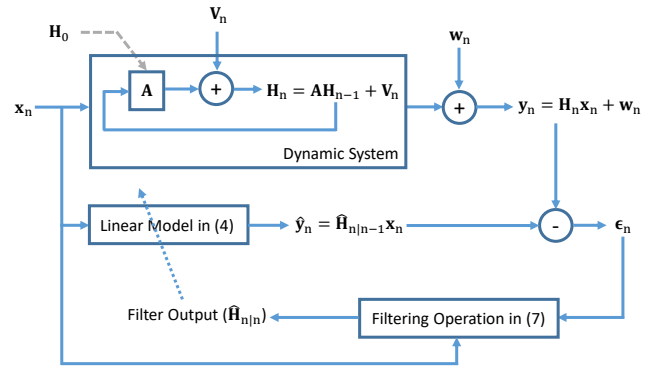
$\mathbf{H}_0$

$\mathbf{V}_\mathrm{n}$

$\mathbf{w}_\mathrm{n}$

$\mathbf{x}_\mathrm{n}$

A

+

$\mathbf{H}_\mathrm{n} = \mathbf{A}\mathbf{H}_{\mathrm{n}-1} + \mathbf{V}_\mathrm{n}$

+

$\mathbf{y}_\mathrm{n} = \mathbf{H}_\mathrm{n}\mathbf{x}_\mathrm{n} + \mathbf{w}_\mathrm{n}$

Dynamic System

Linear Model in (4)

$\hat{\mathbf{y}}_\mathrm{n} = \widehat{\mathbf{H}}_{\mathrm{n}|\mathrm{n}-1}\mathbf{x}_\mathrm{n}$

-

$\boldsymbol{\epsilon}_\mathrm{n}$

Filter Output $(\widehat{\mathbf{H}}_{\mathrm{n}|\mathrm{n}})$

Filtering Operation in (7)